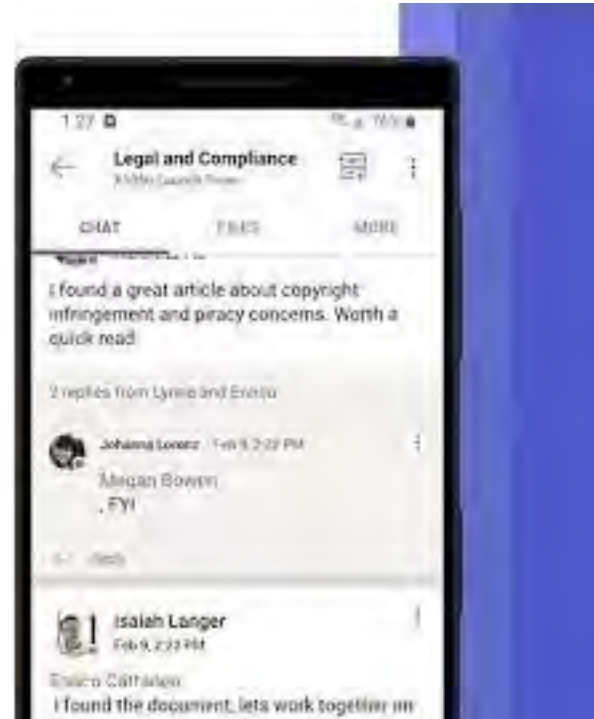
1:27

Legal and Compliance

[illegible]

CHAT

FILES

MORE

I found a great article about copyright infringement and piracy concerns. Worth a quick read

2 replies from Lynne and Enrico

Johanna Lorenz Feb 9, 2:22 PM

Megan Bowen

, FYI

Reply

Isaiah Langer

Feb 9, 2:22 PM

Enrico Cattaneo

I found the document, lets work together on